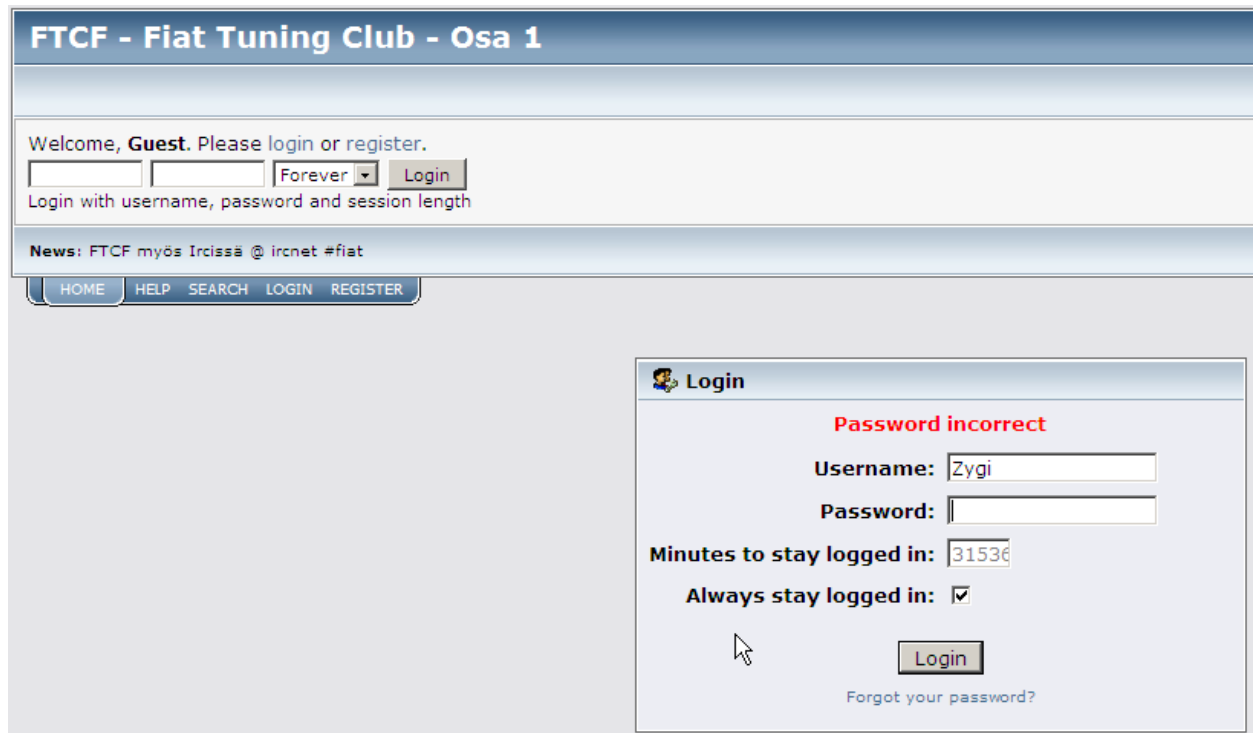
FTCF - Fiat Tuning Club - Osa 1

Welcome, **Guest**. Please login or register.

Forever Login

Login with username, password and session length

**News**: FTCF myös Ircissä @ ircnet #fiat

HOME HELP SEARCH LOGIN REGISTER

Login

Password incorrect

Username: Zygi

Password:

Minutes to stay logged in: 31536

Always stay logged in:

Login

Forgot your password?